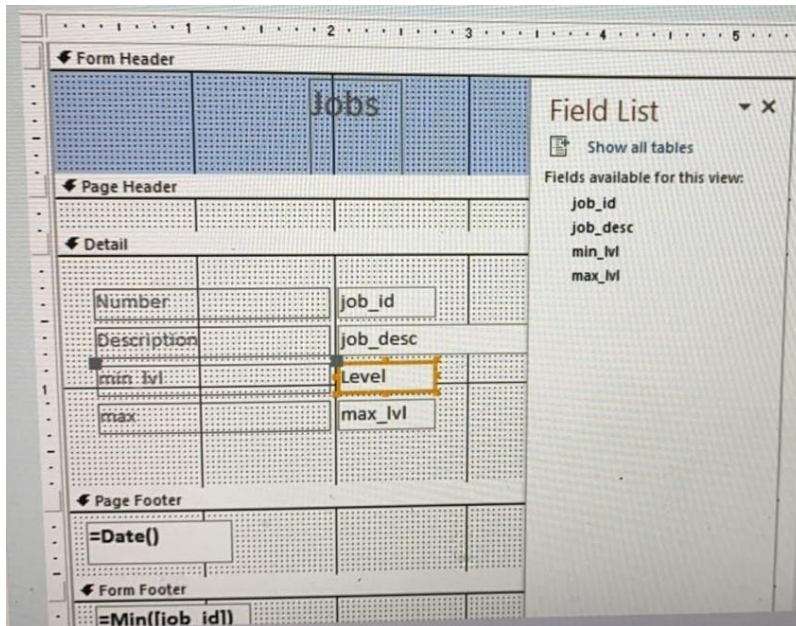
1 2 3 4 5

Form Header

Jobs

Page Header

Detail

Number job_id

Description job_desc

min lvl Level

max max_lvl

Page Footer

=Date()

Form Footer

=Min([job_id])

Field List

Show all tables

Fields available for this view:

job_id

job_desc

min_lvl

max_lvl